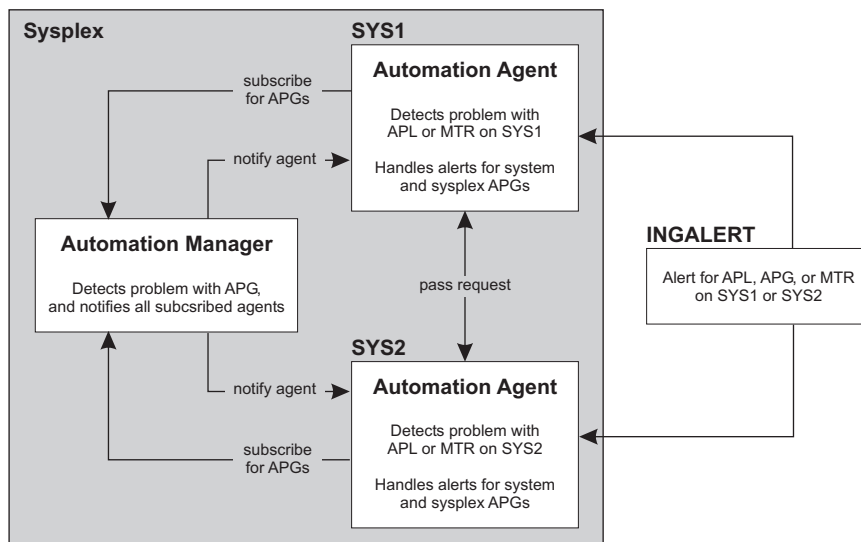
Sysplex

SYS1

Automation Agent

Detects problem with APL or MTR on SYS1

Handles alerts for system and sysplex APGs

subscribe for APGs

notify agent

Automation Manager

Detects problem with APG, and notifies all subcsribed agents

pass request

INGALERT

Alert for APL, APG, or MTR on SYS1 or SYS2

SYS2

notify agent

Automation Agent

Detects problem with APL or MTR on SYS2

Handles alerts for system and sysplex APGs

subscribe for APGs